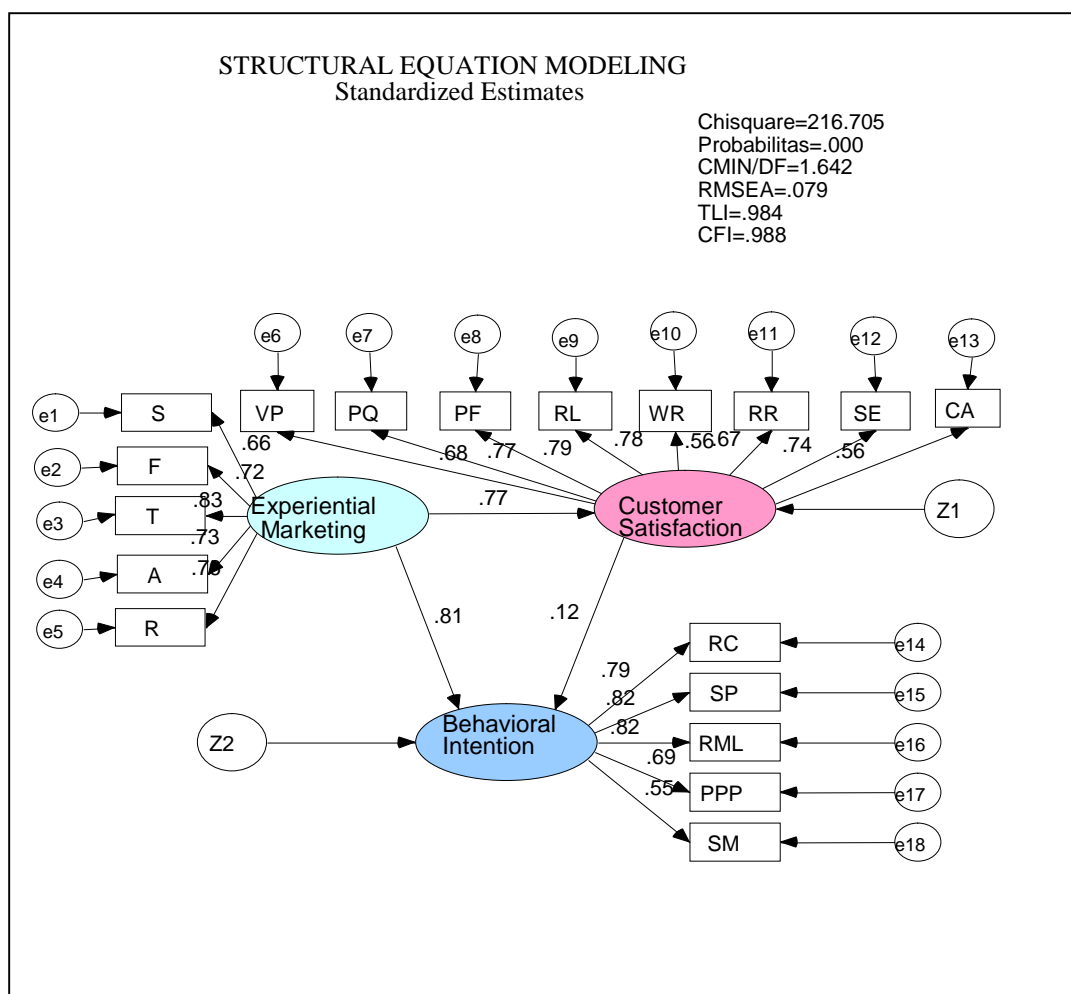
STRUCTURAL EQUATION MODELING
Standardized Estimates

Chisquare=216.705
Probabilitas=.000
CMIN/DF=1.642
RMSEA=.079
TLI=.984
CFI=.988

e6 e7 e8 e9 e10 e11 e12 e13

e1 S
VP PQ PF RL WR RR SE CA
.66
e2 F
.72
.68 .77 .79 .78 .56 .67 .74 .56
.83
e3 T
Experiential Marketing
.77
Customer Satisfaction
Z1
.73
e4 A
.75
e5 R
.81
.12
RC e14
.79
SP e15
.82
.82
Z2
Behavioral Intention
RML e16
.69
PPP e17
.55
SM e18